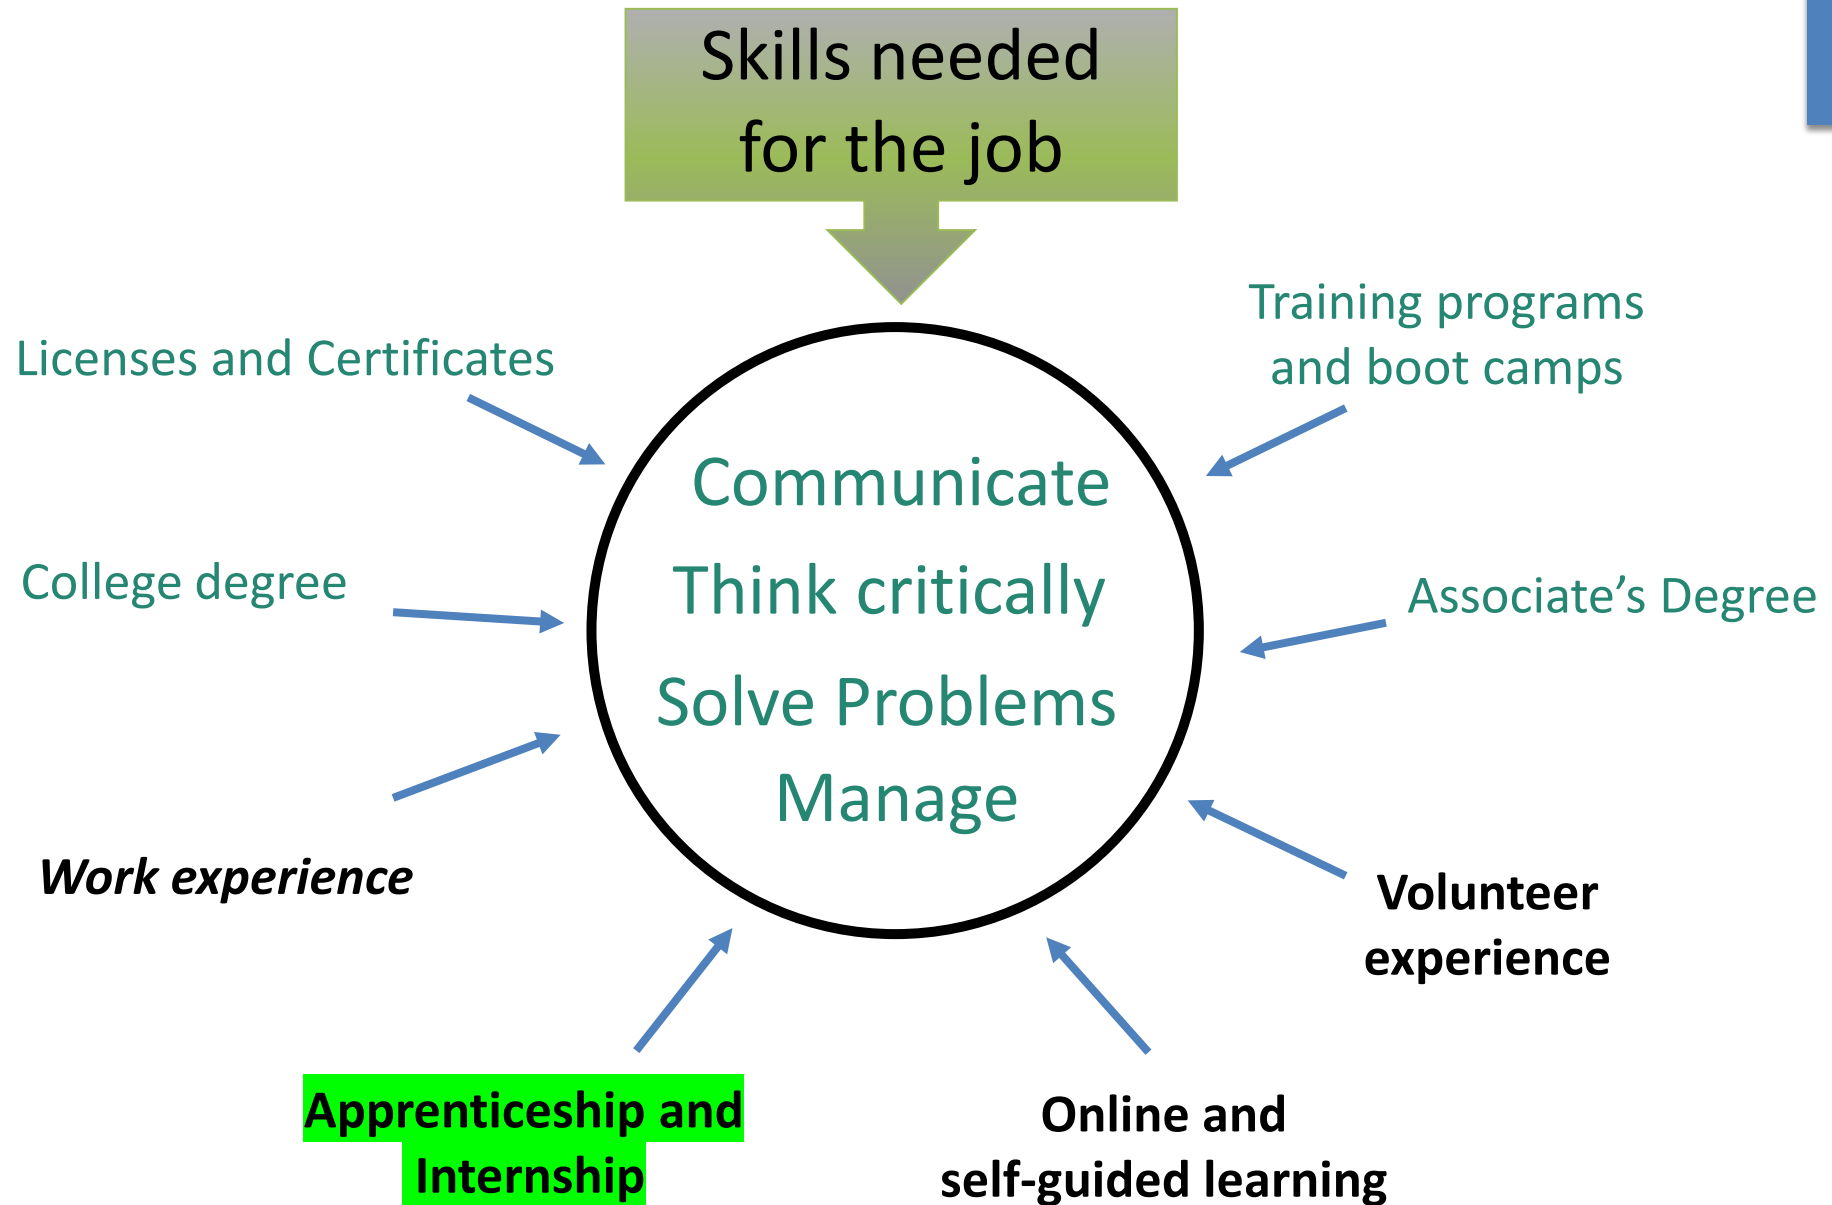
Skills needed for the job

Licenses and Certificates

Training programs and boot camps

Communicate

Think critically

Solve Problems

Manage

College degree

Associate’s Degree

***Work experience***

**Volunteer experience**

**Apprenticeship and Internship**

**Online and self-guided learning**